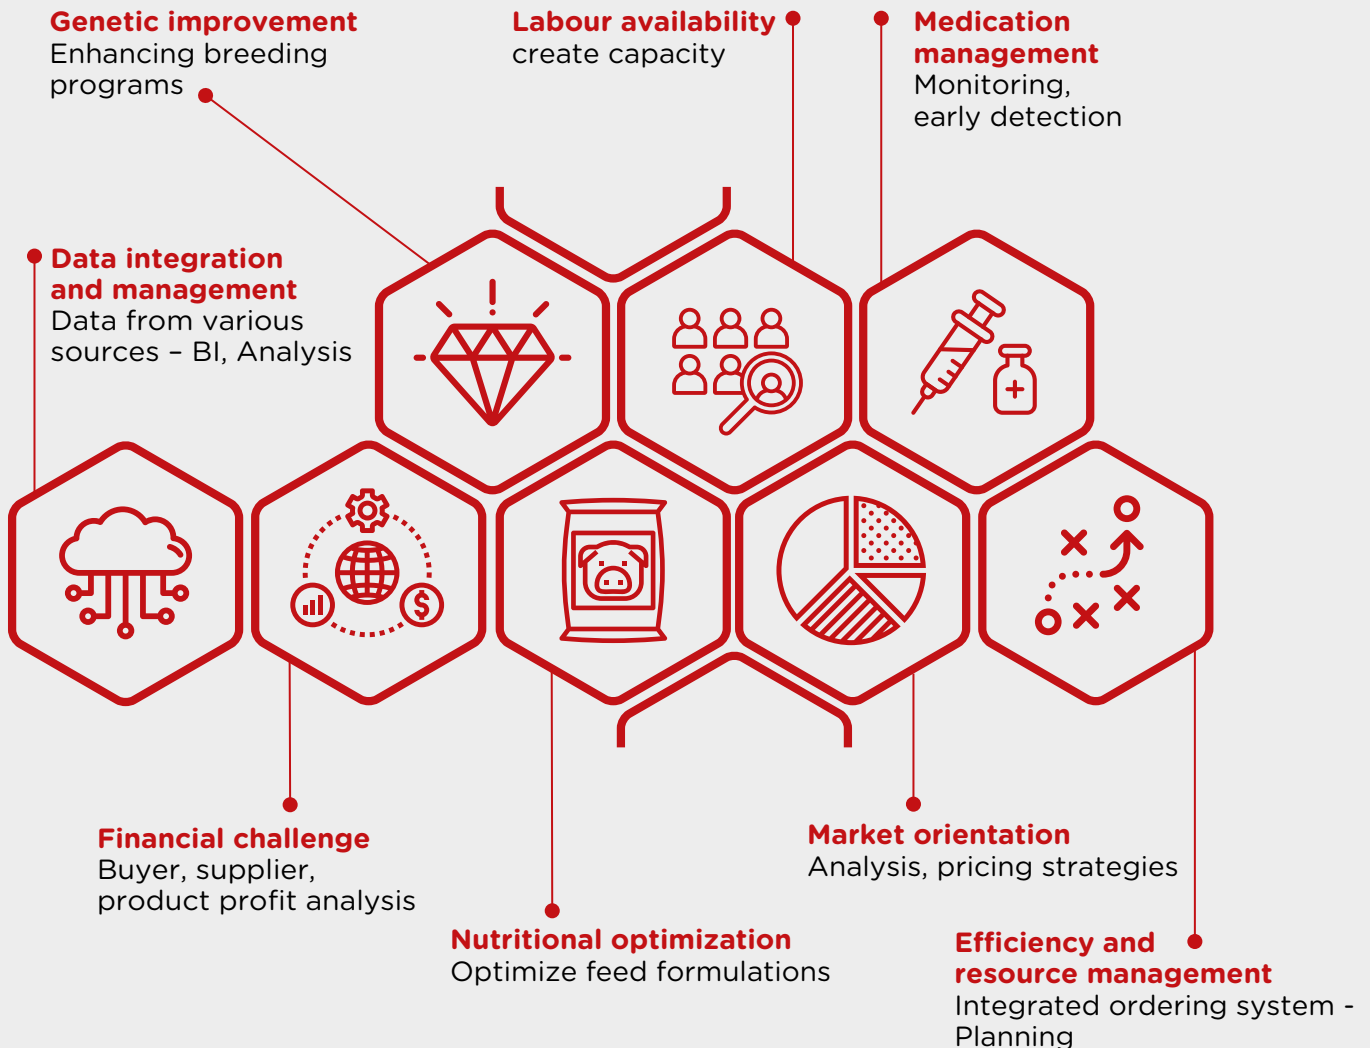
Genetic improvement
Enhancing breeding programs

Labour availability
create capacity

Medication management
Monitoring, early detection

Data integration and management
Data from various sources – BI, Analysis

$

Financial challenge
Buyer, supplier, product profit analysis

Nutritional optimization
Optimize feed formulations

Market orientation
Analysis, pricing strategies

Efficiency and resource management
Integrated ordering system - Planning